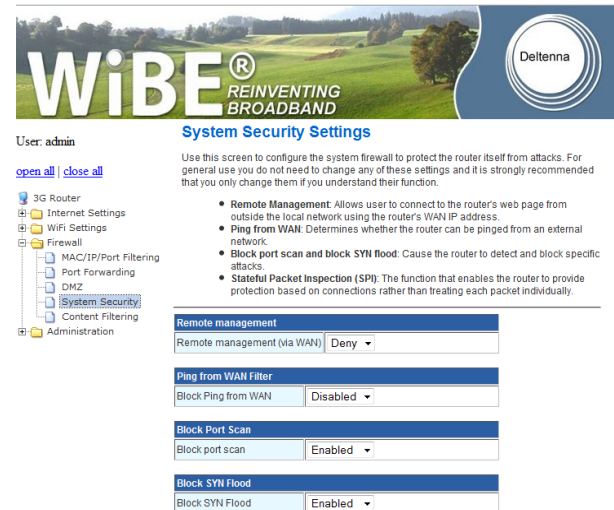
WiBE® REINVENTING BROADBAND

Deltenna

User: admin

open all | close all

3G Router
Internet Settings
WiFi Settings
Firewall
MAC/IP/Port Filtering
Port Forwarding
DMZ
System Security
Content Filtering
Administration

System Security Settings

Use this screen to configure the system firewall to protect the router itself from attacks. For general use you do not need to change any of these settings and it is strongly recommended that you only change them if you understand their function.

- **Remote Management**: Allows user to connect to the router's web page from outside the local network using the router's WAN IP address.
- **Ping from WAN**: Determines whether the router can be pinged from an external network.
- **Block port scan and block SYN flood**: Cause the router to detect and block specific attacks.
- **Stateful Packet Inspection (SPI)**: The function that enables the router to provide protection based on connections rather than treating each packet individually.

| Remote management | |
|---|---|
| Remote management (via WAN) | Deny |

| Ping from WAN Filter | |
|---|---|
| Block Ping from WAN | Disabled |

| Block Port Scan | |
|---|---|
| Block port scan | Enabled |

| Block SYN Flood | |
|---|---|
| Block SYN Flood | Enabled |